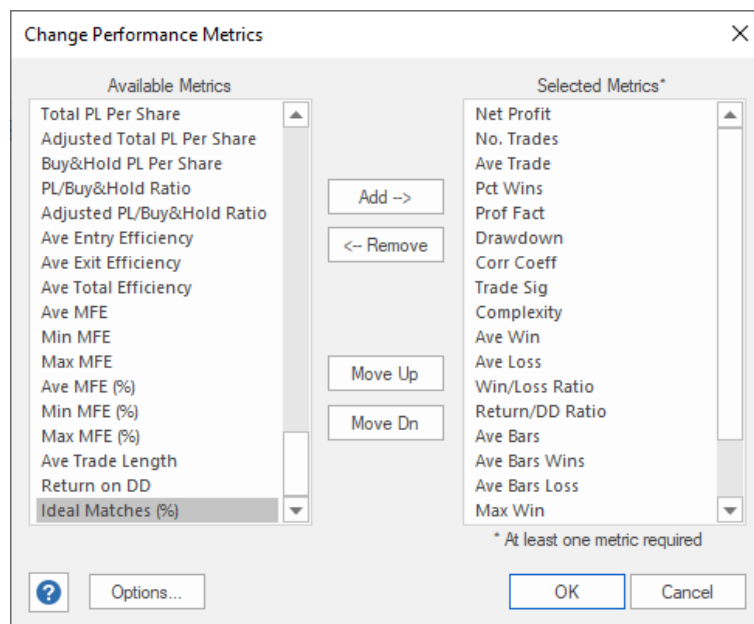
Change Performance Metrics

X

Available Metrics

Total PL Per Share
Adjusted Total PL Per Share
Buy&Hold PL Per Share
PL/Buy&Hold Ratio
Adjusted PL/Buy&Hold Ratio
Ave Entry Efficiency
Ave Exit Efficiency
Ave Total Efficiency
Ave MFE
Min MFE
Max MFE
Ave MFE (%)
Min MFE (%)
Max MFE (%)
Ave Trade Length
Return on DD
Ideal Matches (%)

Add -->

<-- Remove

Move Up

Move Dn

Selected Metrics*

Net Profit
No. Trades
Ave Trade
Pct Wins
Prof Fact
Drawdown
Corr Coeff
Trade Sig
Complexity
Ave Win
Ave Loss
Win/Loss Ratio
Return/DD Ratio
Ave Bars
Ave Bars Wins
Ave Bars Loss
Max Win

* At least one metric required

?

Options...

OK

Cancel